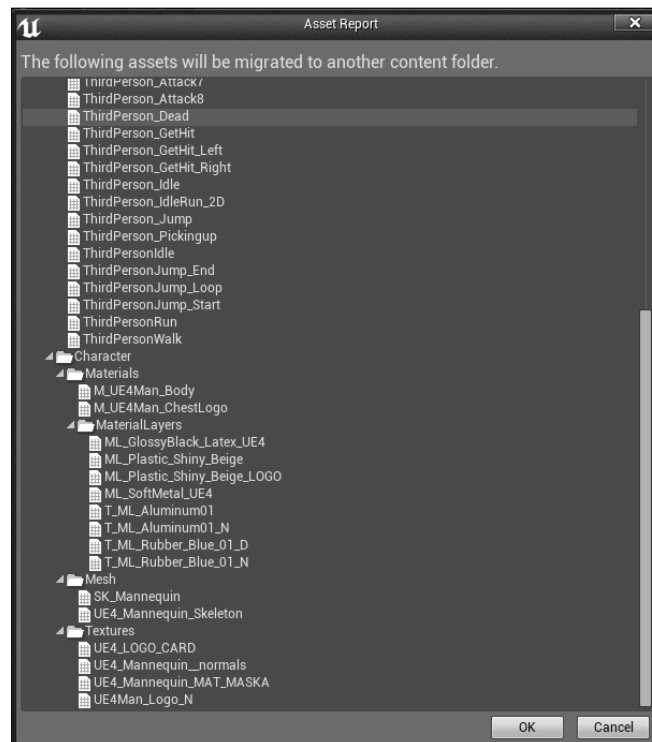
Asset Report

The following assets will be migrated to another content folder.

ThirdPerson_Attack7
ThirdPerson_Attack8
ThirdPerson_Dead
ThirdPerson_GetHit
ThirdPerson_GetHit_Left
ThirdPerson_GetHit_Right
ThirdPerson_Idle
ThirdPerson_IdleRun_2D
ThirdPerson_Jump
ThirdPerson_Pickingup
ThirdPersonIdle
ThirdPersonJump_End
ThirdPersonJump_Loop
ThirdPersonJump_Start
ThirdPersonRun
ThirdPersonWalk
Character
Materials
M_UE4Man_Body
M_UE4Man_ChestLogo
MaterialLayers
ML_GlossyBlack_Latex_UE4
ML_Plastic_Shiny_Beige
ML_Plastic_Shiny_Beige_LOGO
ML_SoftMetal_UE4
T_ML_Aluminum01
T_ML_Aluminum01_N
T_ML_Rubber_Blue_01_D
T_ML_Rubber_Blue_01_N
Mesh
SK_Mannequin
UE4_Mannequin_Skeleton
Textures
UE4_LOGO_CARD
UE4_Mannequin__normals
UE4_Mannequin_MAT_MASKA
UE4Man_Logo_N

OK
Cancel